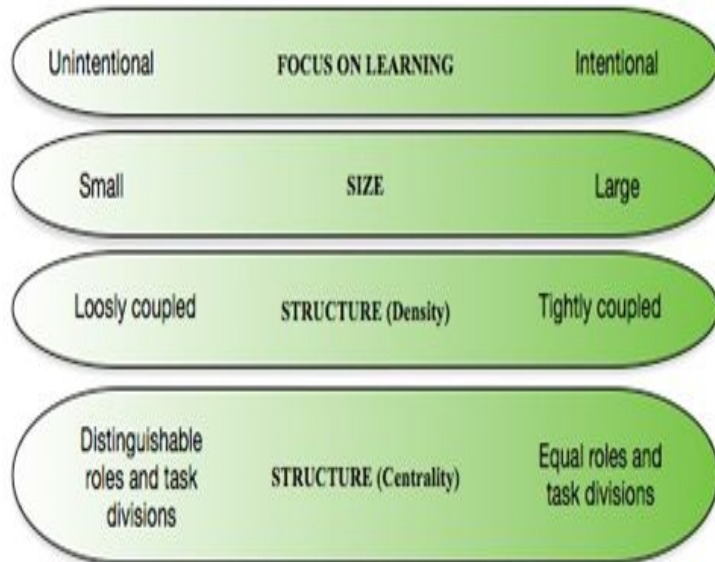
Unintentional FOCUS ON LEARNING Intentional

Small SIZE Large

Loosly coupled STRUCTURE (Density) Tightly coupled

Distinguishable roles and task divisions STRUCTURE (Centrality) Equal roles and task divisions